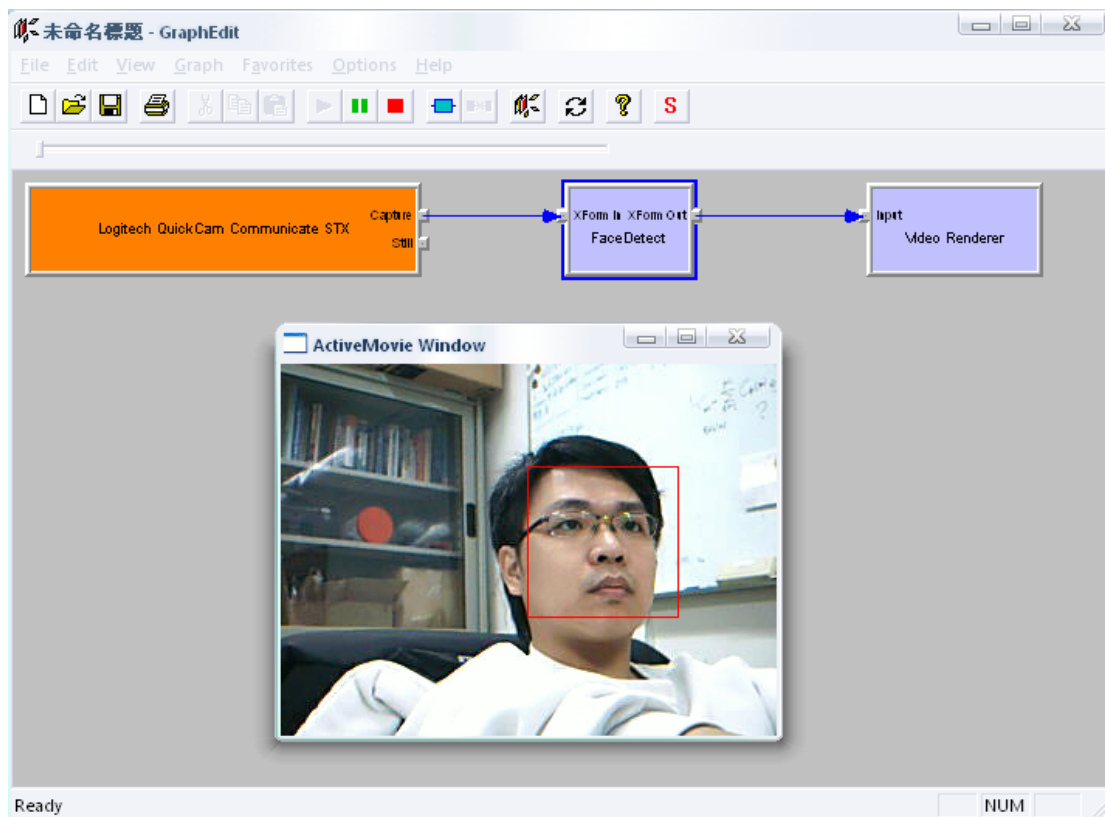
未命名標題 - GraphEdit

File Edit View Graph Favorites Options Help

S

Logitech QuickCam Communicate STX
Capture
Still

XForm In XForm Out
FaceDetect

Input
Video Renderer

ActiveMovie Window

Ready
NUM